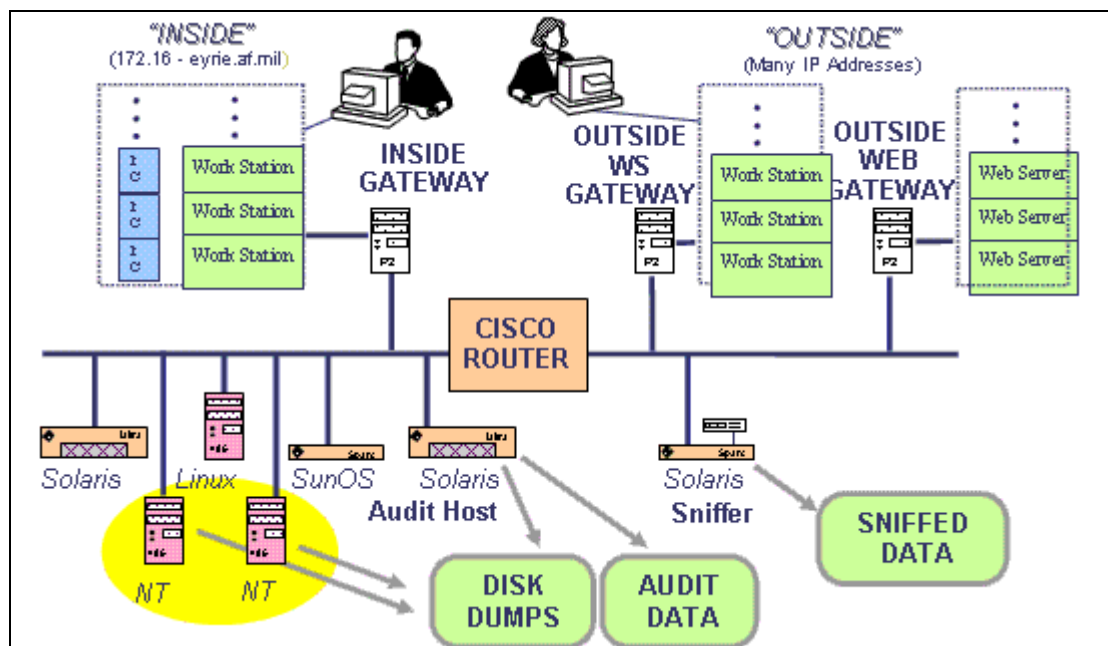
"INSIDE"
(172.16 - eyrie.af.mil)

"OUTSIDE"
(Many IP Addresses)

Work Station
Work Station
Work Station

INSIDE GATEWAY

P2

OUTSIDE WS GATEWAY

P2

Work Station
Work Station
Work Station

OUTSIDE WEB GATEWAY

P2

Web Server
Web Server
Web Server

CISCO ROUTER

Solaris
Linux
SunOS
Solaris
Audit Host
Solaris
Sniffer

NT
NT

DISK DUMPS
AUDIT DATA
SNIFFED DATA